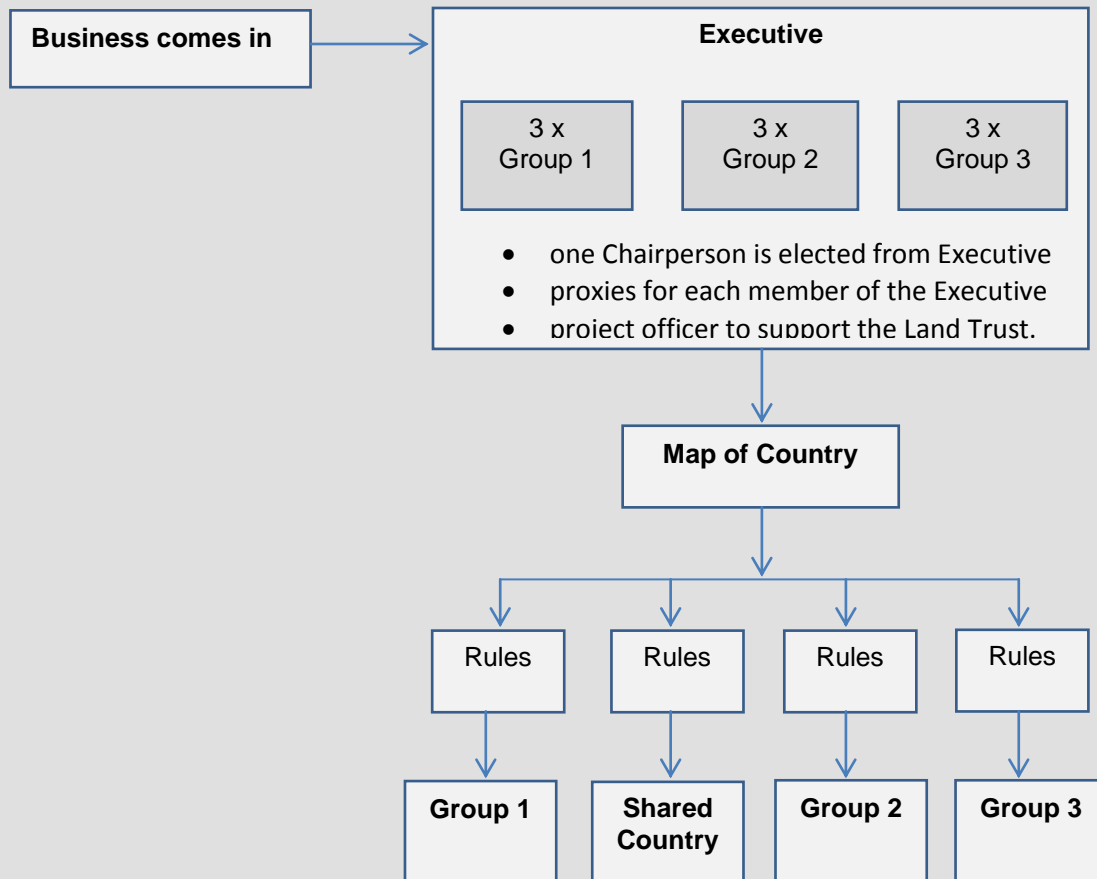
Business comes in

Executive

3 x
Group 1

3 x
Group 2

3 x
Group 3

- one Chairperson is elected from Executive
- proxies for each member of the Executive
- project officer to support the Land Trust.

Map of Country

Rules

Rules

Rules

Rules

Group 1

Shared Country

Group 2

Group 3